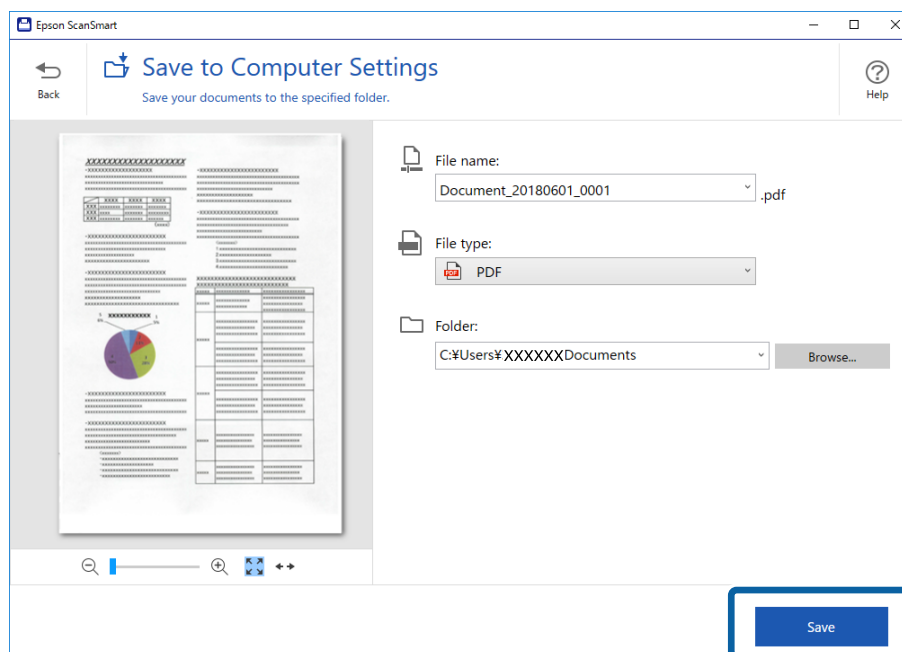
Epson ScanSmart

Back

Save to Computer Settings

Save your documents to the specified folder.

Help

File name:

Document_20180601_0001

.pdf

File type:

PDF

Folder:

C:¥Users¥XXXXXXDocuments

Browse...

Save